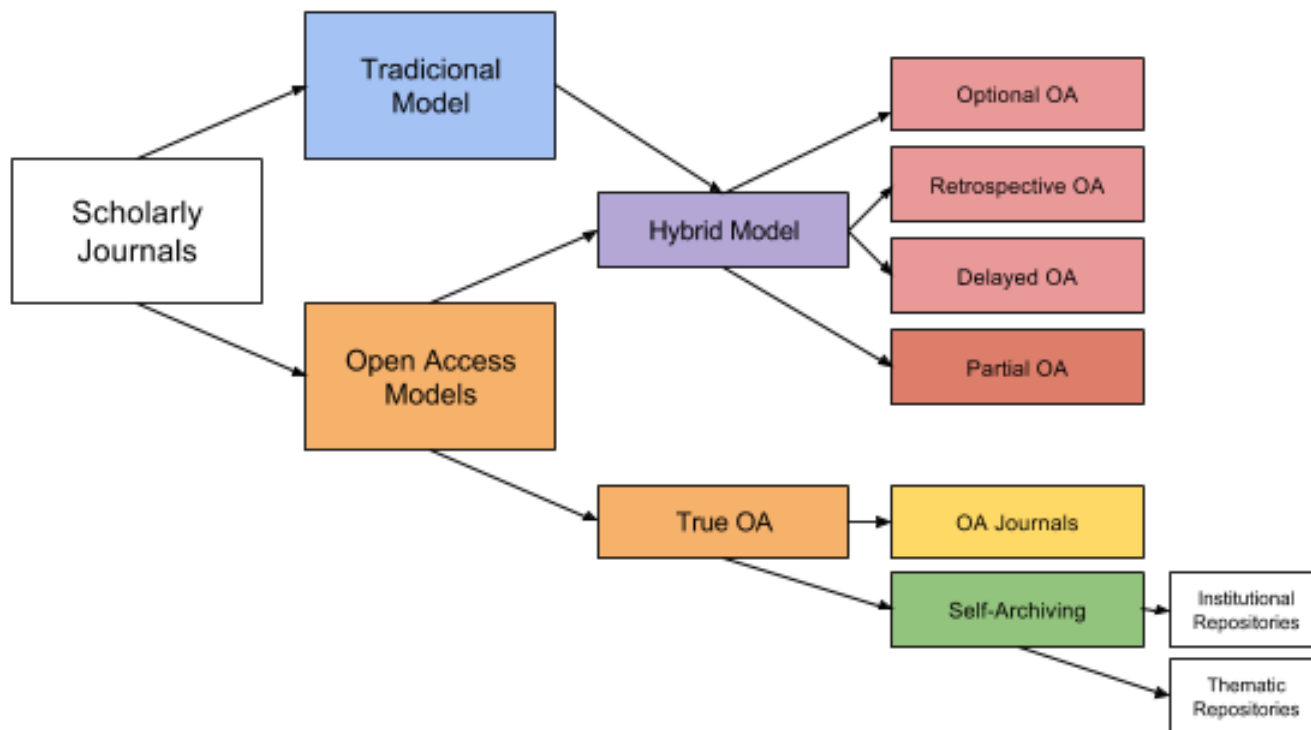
Scholarly Journals

Tradicional Model

Open Access Models

Hybrid Model

Optional OA

Retrospective OA

Delayed OA

Partial OA

True OA

OA Journals

Self-Archiving

Institutional Repositories

Thematic Repositories